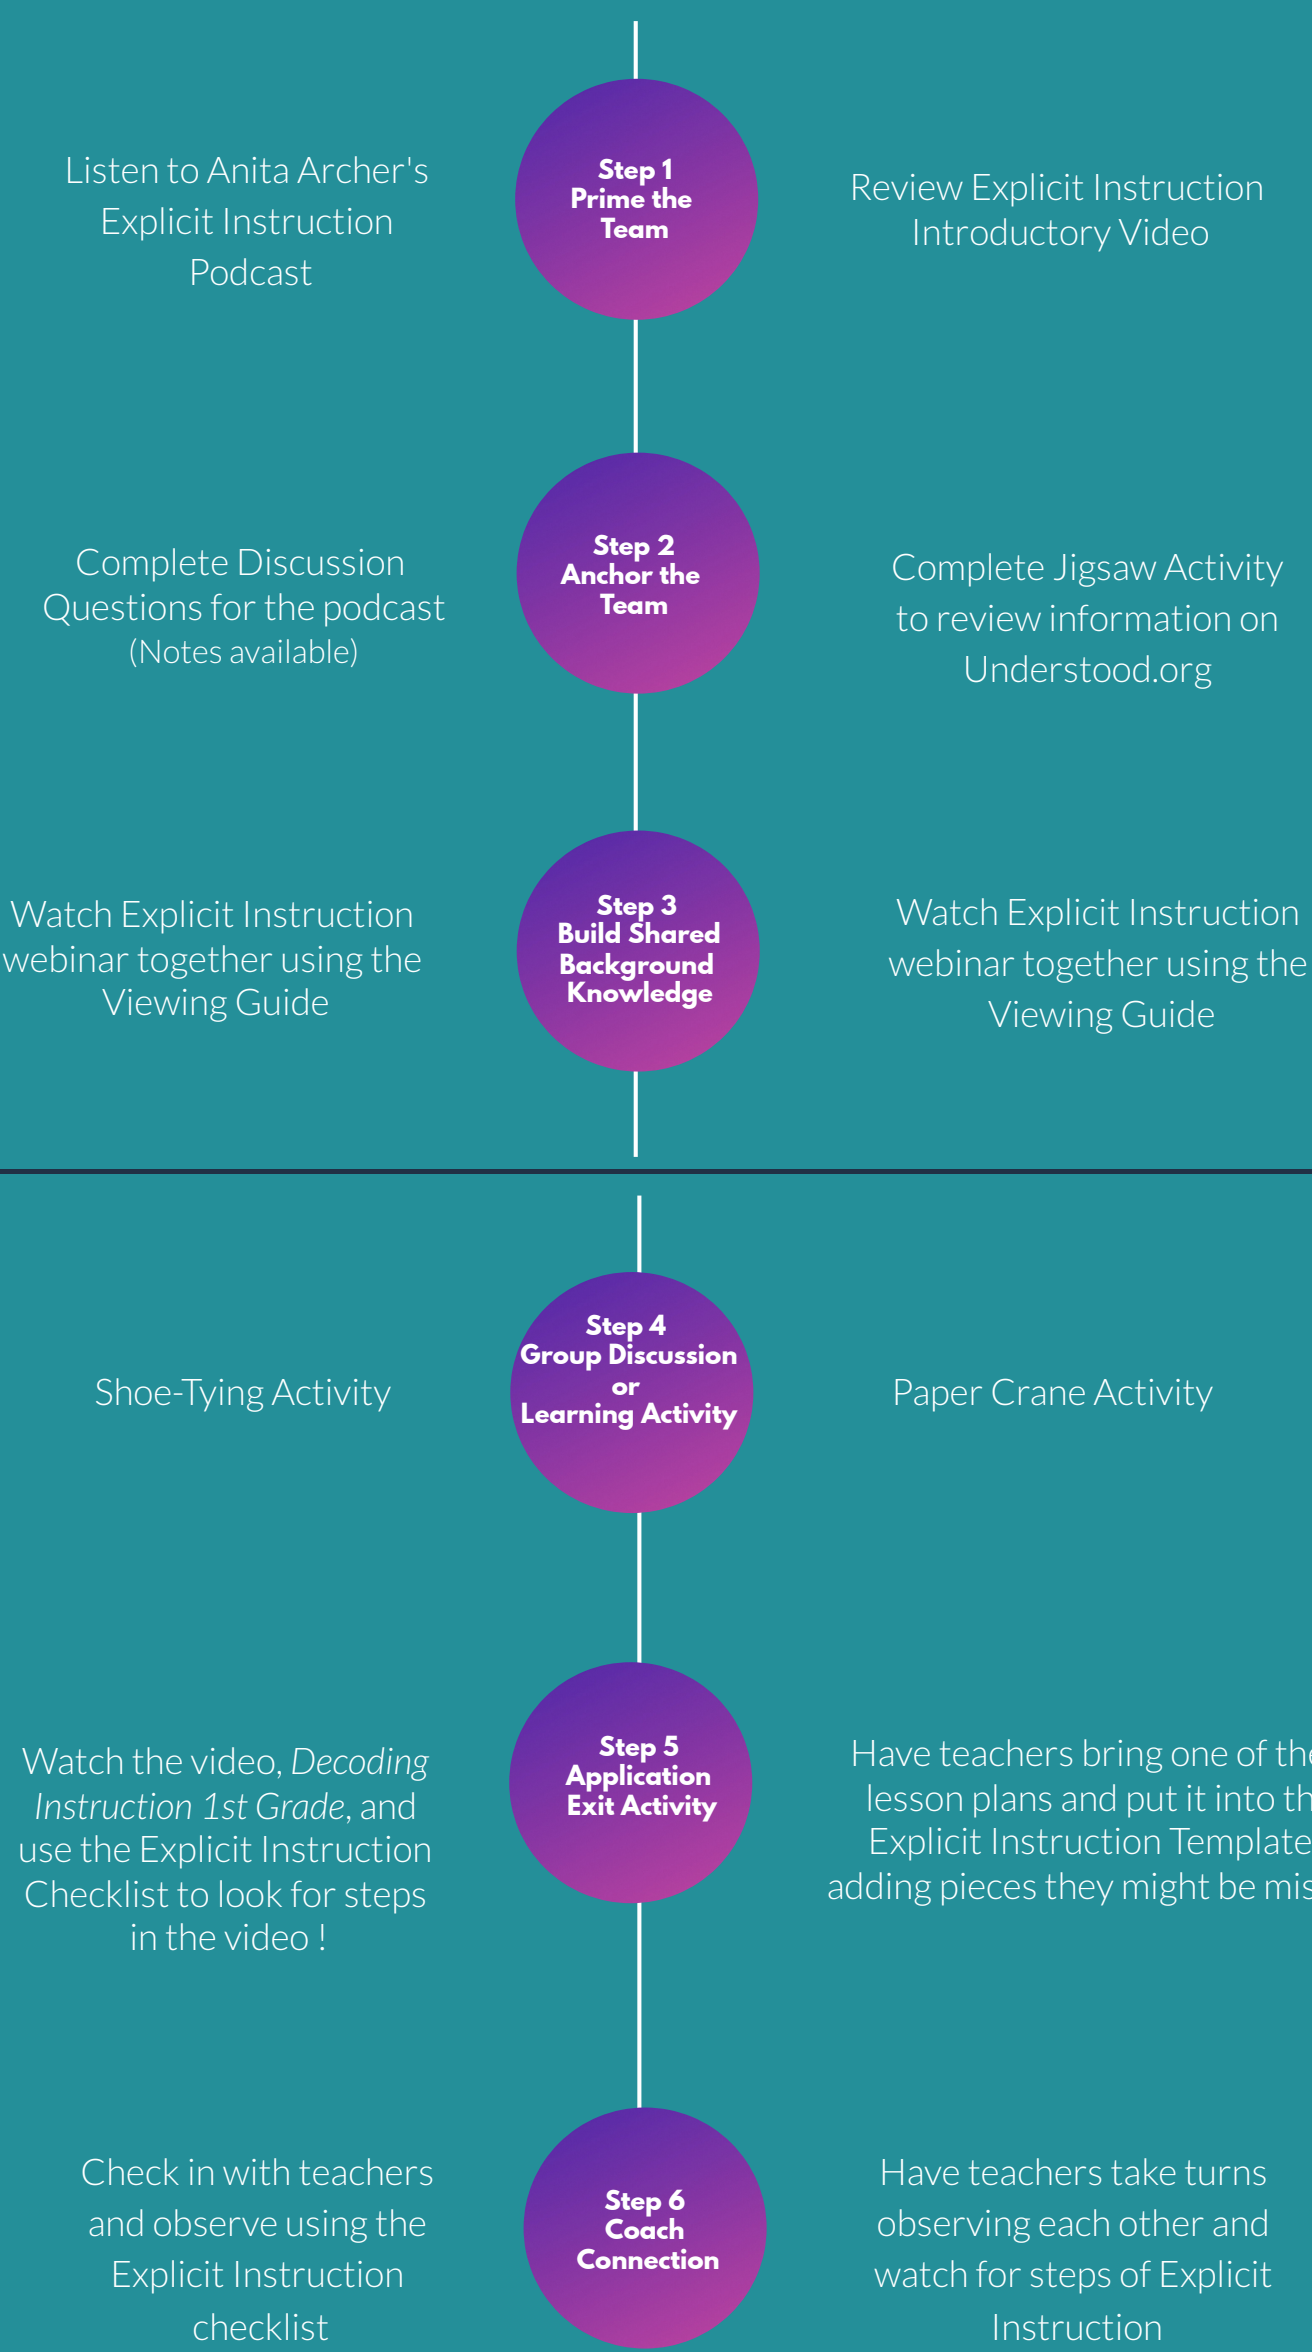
Listen to Anita Archer's Explicit Instruction Podcast

Step 1
Prime the Team

Review Explicit Instruction Introductory Video

Complete Discussion Questions for the podcast
(Notes available)

Step 2
Anchor the Team

Complete Jigsaw Activity to review information on Understood.org

Watch Explicit Instruction webinar together using the Viewing Guide

Step 3
Build Shared Background Knowledge

Watch Explicit Instruction webinar together using the Viewing Guide

Shoe-Tying Activity

Step 4
Group Discussion
or
Learning Activity

Paper Crane Activity

Watch the video, *Decoding Instruction 1st Grade*, and use the Explicit Instruction Checklist to look for steps in the video !

Step 5
Application
Exit Activity

Have teachers bring one of the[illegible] lesson plans and put it into th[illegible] Explicit Instruction Template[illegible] adding pieces they might be mis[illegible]

Check in with teachers and observe using the Explicit Instruction checklist

Step 6
Coach
Connection

Have teachers take turns observing each other and watch for steps of Explicit Instruction